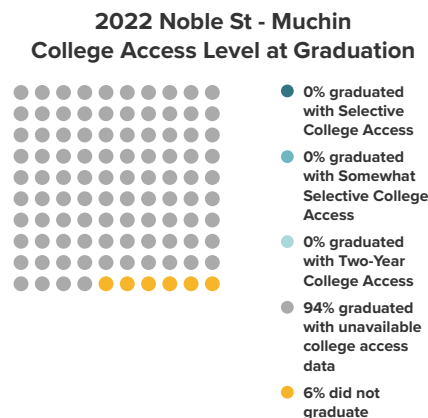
2022 Noble St - Muchin
College Access Level at Graduation

0% graduated with Selective College Access

0% graduated with Somewhat Selective College Access

0% graduated with Two-Year College Access

94% graduated with unavailable college access data

6% did not graduate